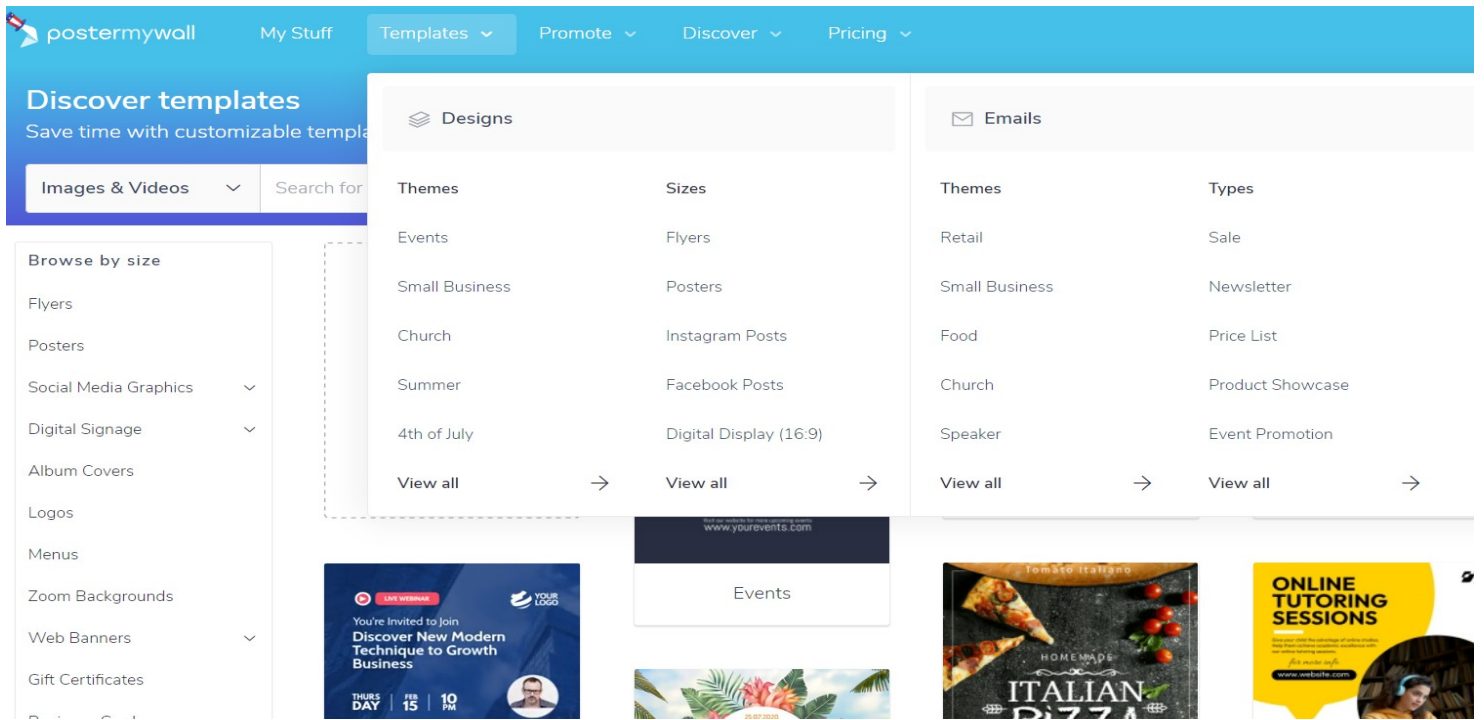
postermywall My Stuff Templates Promote Discover Pricing

Discover templates
Save time with customizable templa

Images & Videos
Search for

Browse by size
Flyers
Posters
Social Media Graphics
Digital Signage
Album Covers
Logos
Menus
Zoom Backgrounds
Web Banners
Gift Certificates

Designs

| Themes | Sizes |
|---|---|
| Events | Flyers |
| Small Business | Posters |
| Church | Instagram Posts |
| Summer | Facebook Posts |
| 4th of July | Digital Display (16:9) |
| View all → | View all → |

Emails

| Themes | Types |
|---|---|
| Retail | Sale |
| Small Business | Newsletter |
| Food | Price List |
| Church | Product Showcase |
| Speaker | Event Promotion |
| View all → | View all → |

www.yourevents.com
Events

LIVE WEBINAR
YOUR LOGO
You're Invited to Join
Discover New Modern Technique to Growth Business
THURS DAY | FEB 15 | 10 PM

Tomato Italiano
HOMEMADE
ITALIAN
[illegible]

ONLINE TUTORING SESSIONS
www.website.com